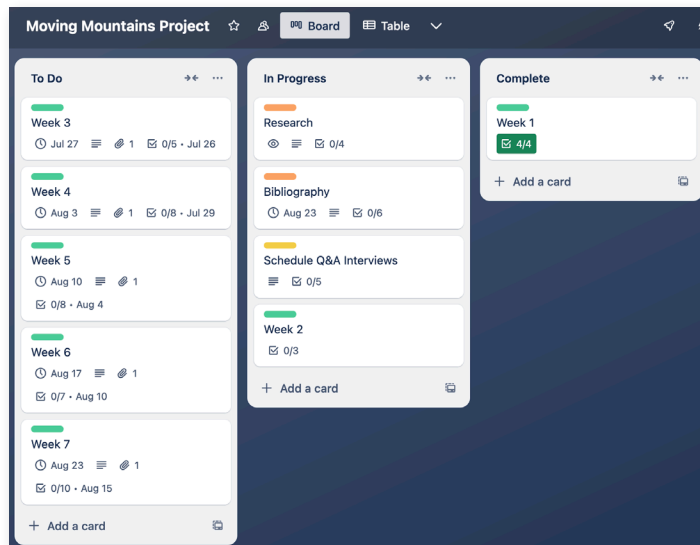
Moving Mountains Project

Board

Table

To Do

Week 3
Jul 27 1 0/5 • Jul 26

Week 4
Aug 3 1 0/8 • Jul 29

Week 5
Aug 10 1
0/8 • Aug 4

Week 6
Aug 17 1
0/7 • Aug 10

Week 7
Aug 23 1
0/10 • Aug 15

+ Add a card

In Progress

Research
0/4

Bibliography
Aug 23 0/6

Schedule Q&A Interviews
0/5

Week 2
0/3

+ Add a card

Complete

Week 1
4/4

+ Add a card